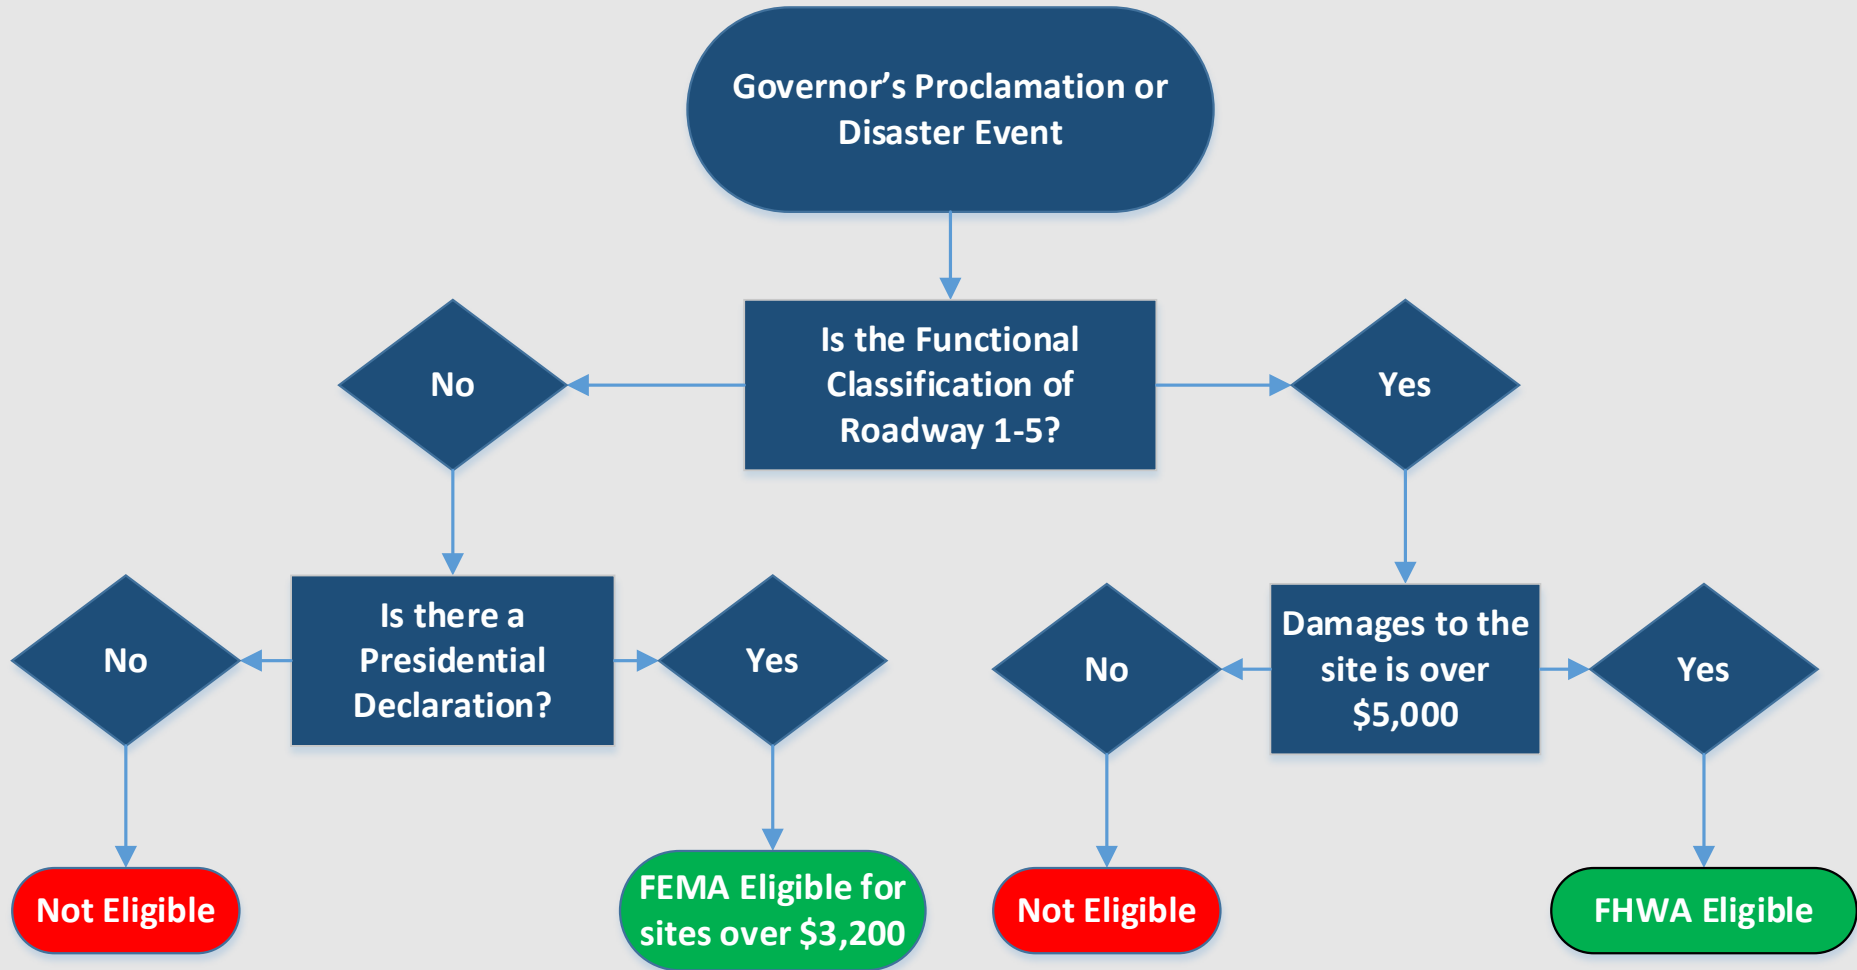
Governor’s Proclamation or Disaster Event

Is the Functional Classification of Roadway 1-5?

No

Yes

Is there a Presidential Declaration?

Damages to the site is over $5,000

No

Yes

No

Yes

Not Eligible

FEMA Eligible for sites over $3,200

Not Eligible

FHWA Eligible